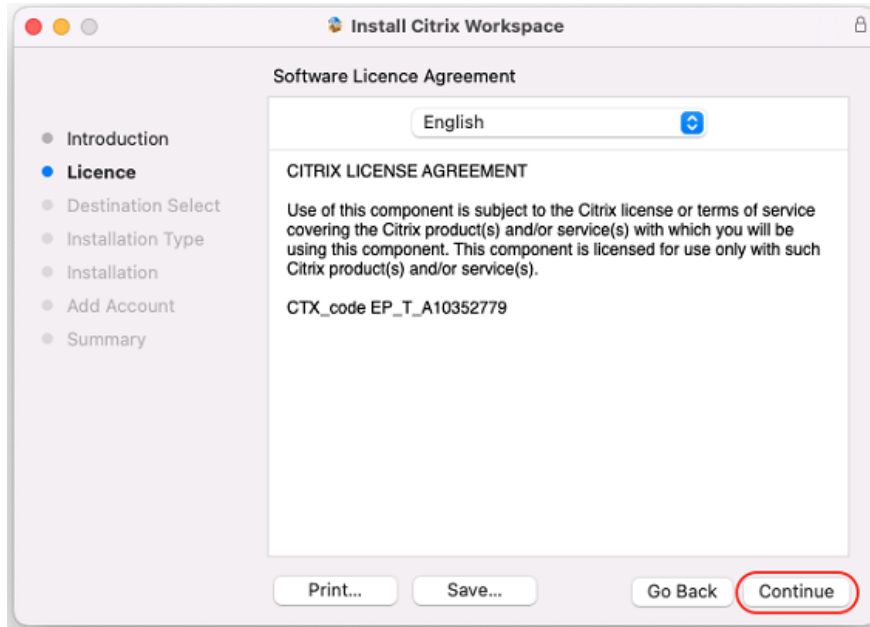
Install Citrix Workspace

Software Licence Agreement

Introduction
Licence
Destination Select
Installation Type
Installation
Add Account
Summary

English

CITRIX LICENSE AGREEMENT

Use of this component is subject to the Citrix license or terms of service covering the Citrix product(s) and/or service(s) with which you will be using this component. This component is licensed for use only with such Citrix product(s) and/or service(s).

CTX_code EP_T_A10352779

Print...
Save...
Go Back
Continue